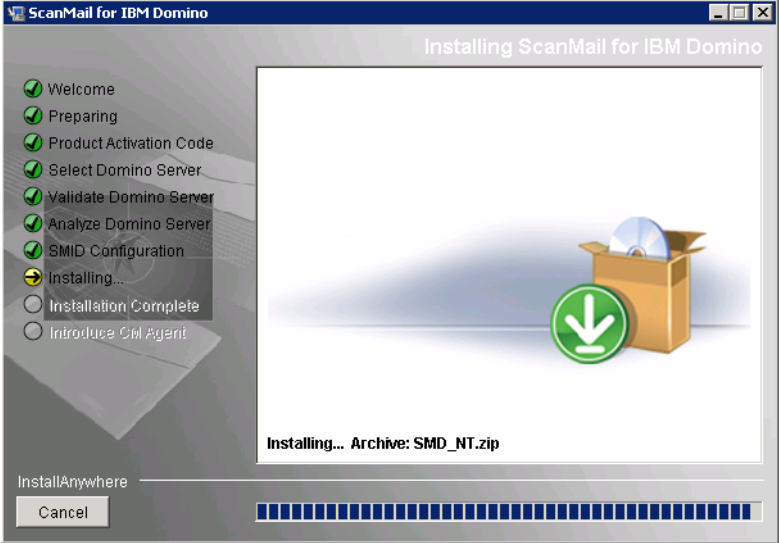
ScanMail for IBM Domino

Installing ScanMail for IBM Domino

Welcome
Preparing
Product Activation Code
Select Domino Server
Validate Domino Server
Analyze Domino Server
SMID Configuration
Installing...
Installation Complete
Introduce Cm Agent

Installing... Archive: SMD_NT.zip

InstallAnywhere

Cancel